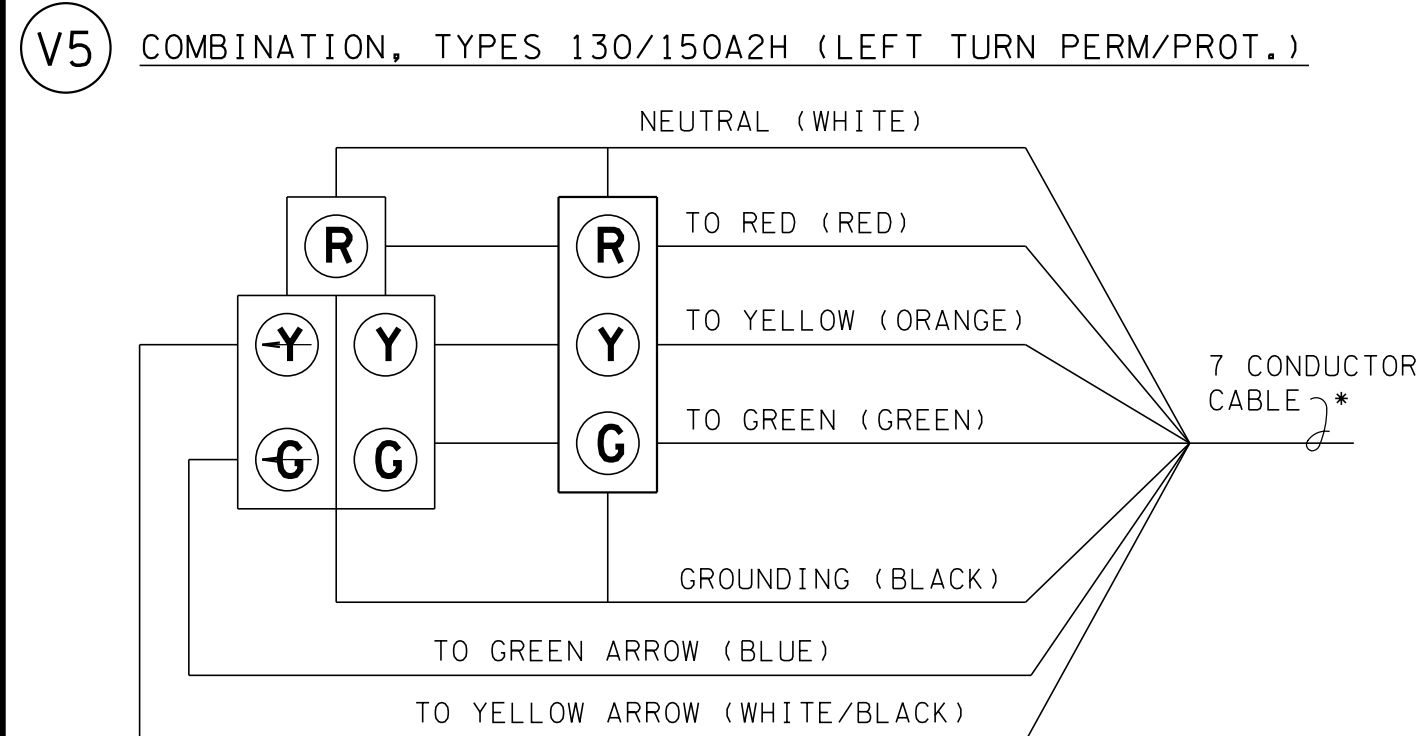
V5 COMBINATION, TYPES 130/150A2H (LEFT TURN PERM/PROT.)

NEUTRAL (WHITE)

R

R

TO RED (RED)

Y

Y

Y

TO YELLOW (ORANGE)

7 CONDUCTOR CABLE *

G

G

G

TO GREEN (GREEN)

GROUNDING (BLACK)

TO GREEN ARROW (BLUE)

TO YELLOW ARROW (WHITE/BLACK)